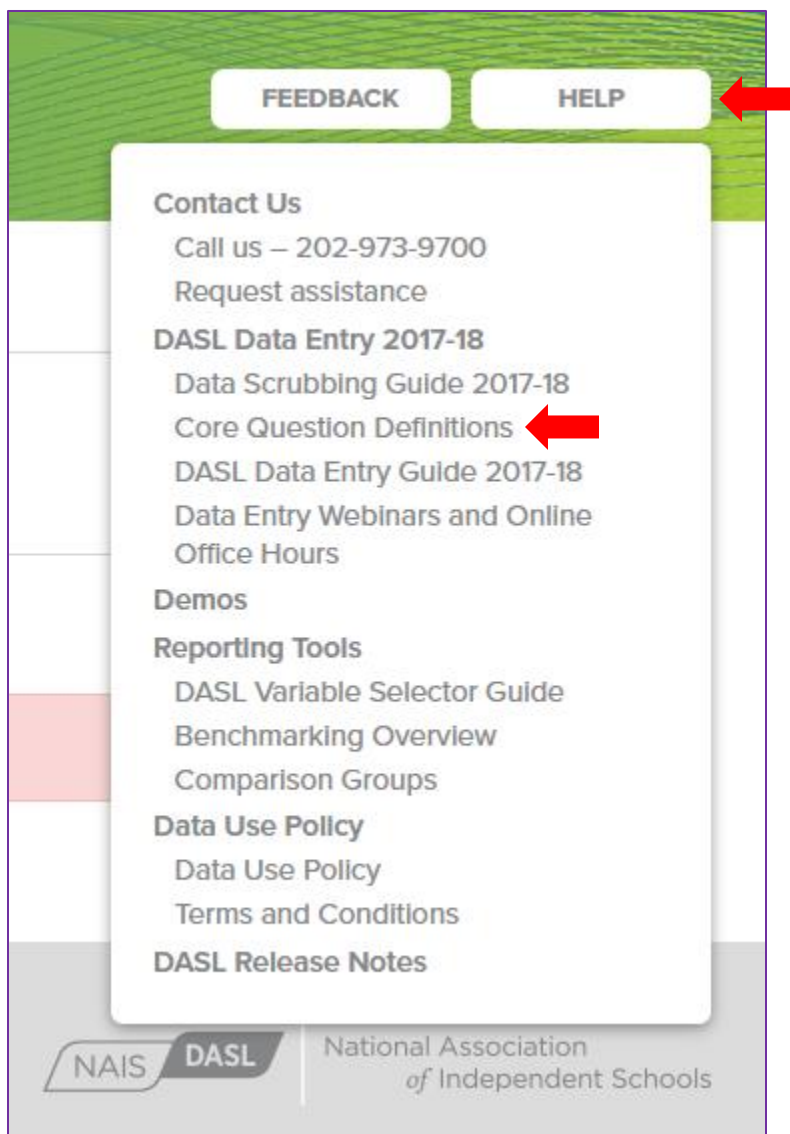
FEEDBACK
HELP

Contact Us
Call us – 202-973-9700
Request assistance
DASL Data Entry 2017-18
Data Scrubbing Guide 2017-18
Core Question Definitions
DASL Data Entry Guide 2017-18
Data Entry Webinars and Online Office Hours
Demos
Reporting Tools
DASL Variable Selector Guide
Benchmarking Overview
Comparison Groups
Data Use Policy
Data Use Policy
Terms and Conditions
DASL Release Notes

NAIS DASL
National Association of Independent Schools